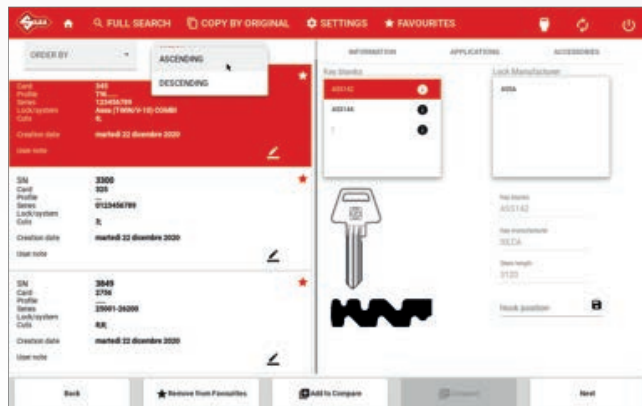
FULL SEARCH COPY BY ORIGINAL SETTINGS ★ FAVOURITES

ORDER BY

ASCENDING

DESCENDING

Card 345
Profile TM
Series 123456789
Lock/system Assa (TWIN/V-10) COMBI
Cuts 6L
Creation date martedì 22 dicembre 2020
User note

SN 3300
Card 335
Profile
Series 0123456789
Lock/system
Cuts 7L
Creation date martedì 22 dicembre 2020
User note

SN 3849
Card 3750
Profile
Series 25001-26200
Lock/system
Cuts 8JL
Creation date martedì 22 dicembre 2020
User note

INFORMATION APPLICATIONS ACCESSORIES

Key blanks
ASS142
ASS14A
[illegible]

Lock Manufacturer
ASSA

Key blanks
ASS142
Key manufacturer
SILCA
Blade length
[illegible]

Hook position

Back ★ Remove from Favourites Add to Compare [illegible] Next